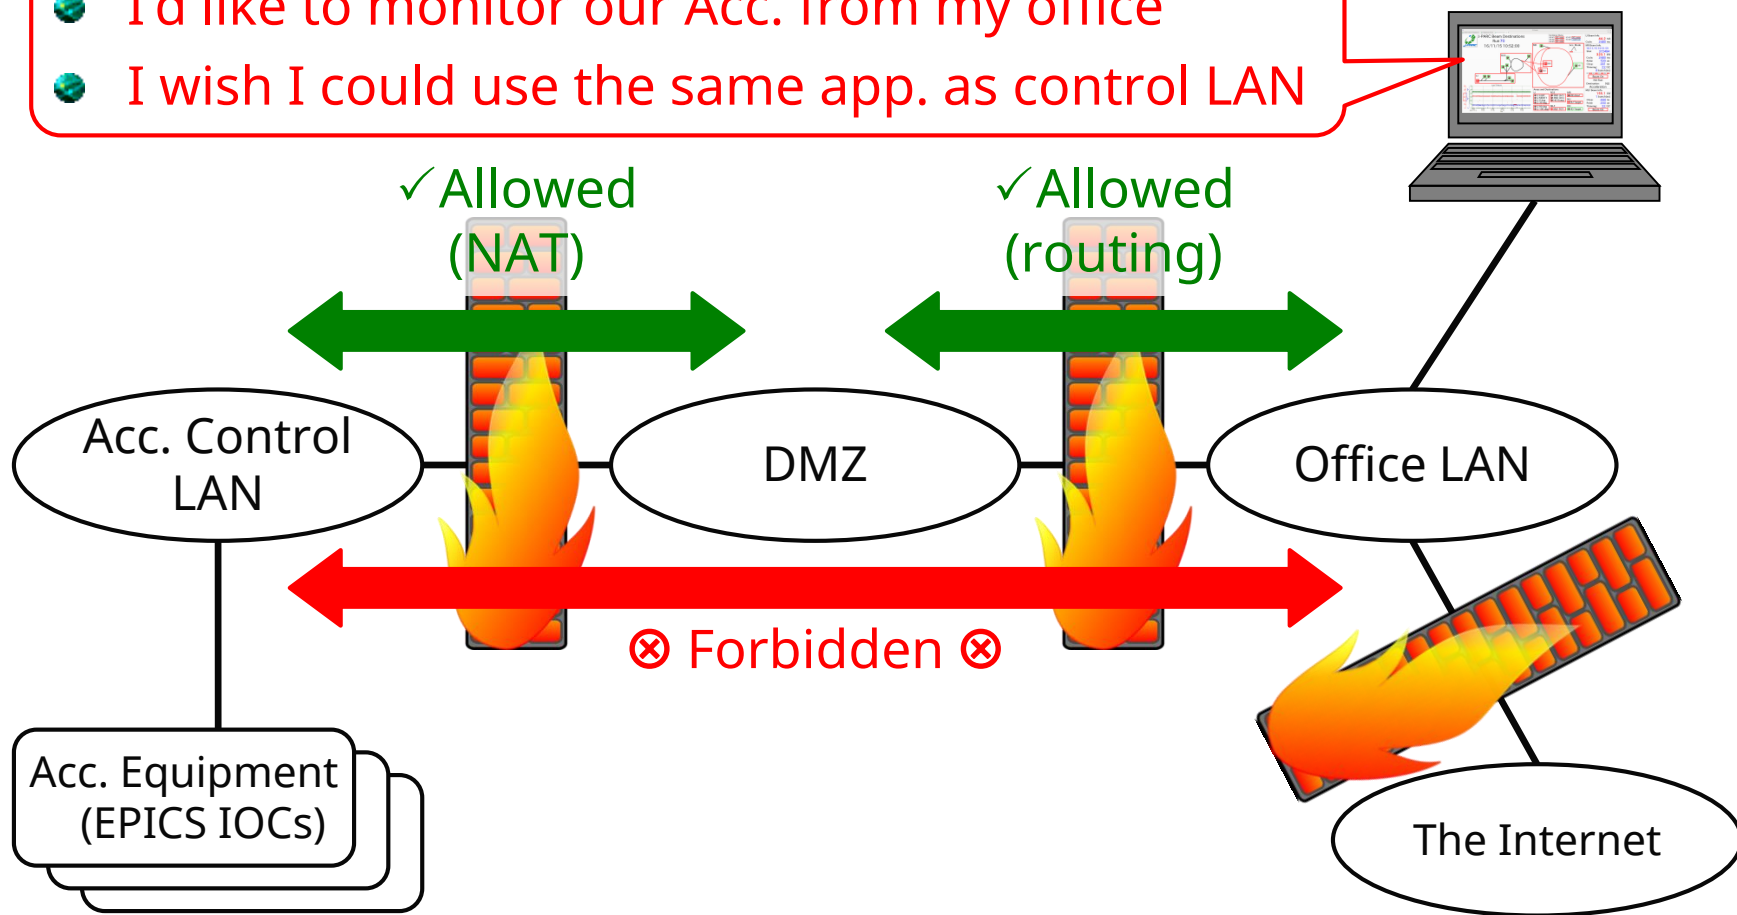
I'd like to monitor our Acc. from my office

I wish I could use the same app. as control LAN

✓Allowed (NAT)

✓Allowed (routing)

Acc. Control LAN

DMZ

Office LAN

⊗ Forbidden ⊗

Acc. Equipment (EPICS IOCs)

The Internet